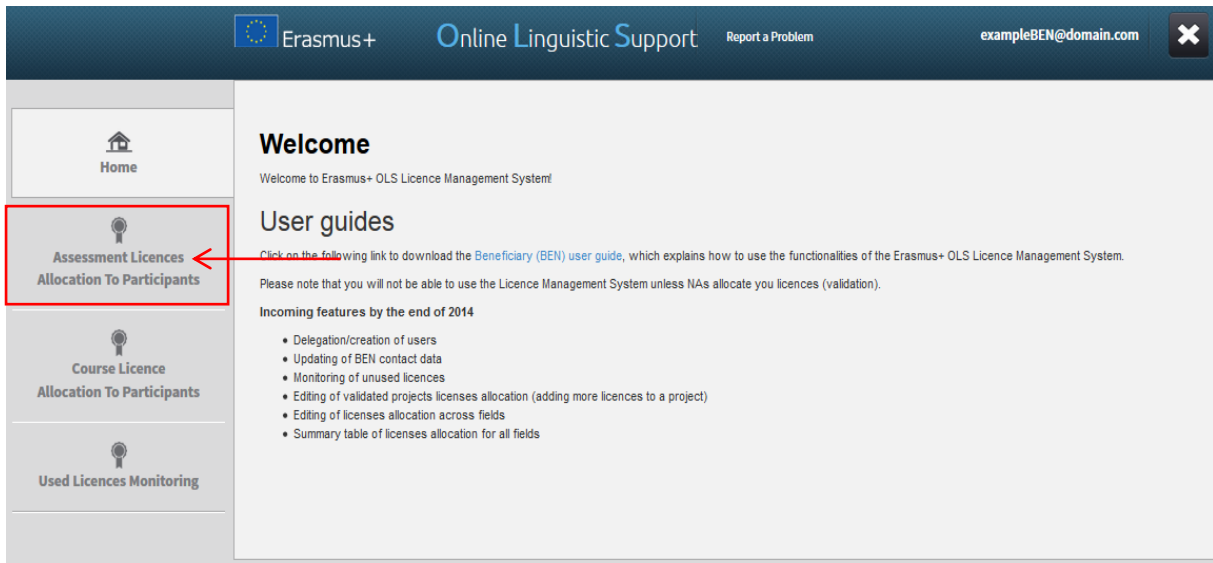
Erasmus+ Online Linguistic Support Report a Problem exampleBEN@domain.com

Home

Assessment Licences Allocation To Participants

Course Licence Allocation To Participants

Used Licences Monitoring

Welcome

Welcome to Erasmus+ OLS Licence Management System!

User guides

Click on the following link to download the Beneficiary (BEN) user guide, which explains how to use the functionalities of the Erasmus+ OLS Licence Management System.

Please note that you will not be able to use the Licence Management System unless NAs allocate you licences (validation).

Incoming features by the end of 2014

- Delegation/creation of users
- Updating of BEN contact data
- Monitoring of unused licences
- Editing of validated projects licenses allocation (adding more licences to a project)
- Editing of licenses allocation across fields
- Summary table of licenses allocation for all fields